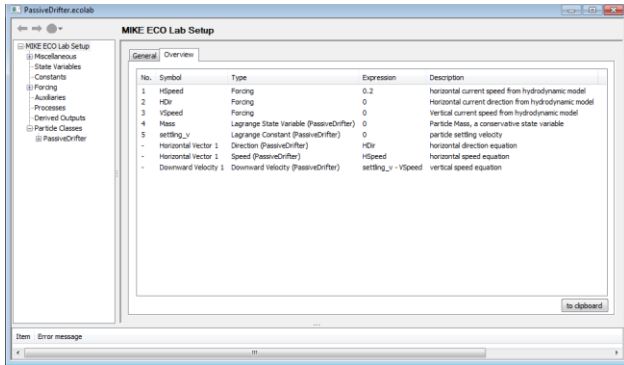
PassiveDrifter.ecolab

MIKE ECO Lab Setup

MIKE ECO Lab Setup
Miscellaneous
State Variables
Constants
Forcing
Auxiliaries
Processes
Derived Outputs
Particle Classes
PassiveDrifter

General Overview

| No. | Symbol | Type | Expression | Description |
|---|---|---|---|---|
| 1 | HSpeed | Forcing | 0.2 | horizontal current speed from hydrodynamic model |
| 2 | HDir | Forcing | 0 | Horizontal current direction from hydrodynamic model |
| 3 | VSpeed | Forcing | 0 | Vertical current speed from hydrodynamic model |
| 4 | Mass | Lagrange State Variable (PassiveDrifter) | 0 | Particle Mass, a conservative state variable |
| 5 | settling_v | Lagrange Constant (PassiveDrifter) | 0 | particle settling velocity |
| - | Horizontal Vector 1 | Direction (PassiveDrifter) | HDir | horizontal direction equation |
| - | Horizontal Vector 1 | Speed (PassiveDrifter) | HSpeed | horizontal speed equation |
| - | Downward Velocity 1 | Downward Velocity (PassiveDrifter) | settling_v - VSpeed | vertical speed equation |

to clipboard

Item Error message